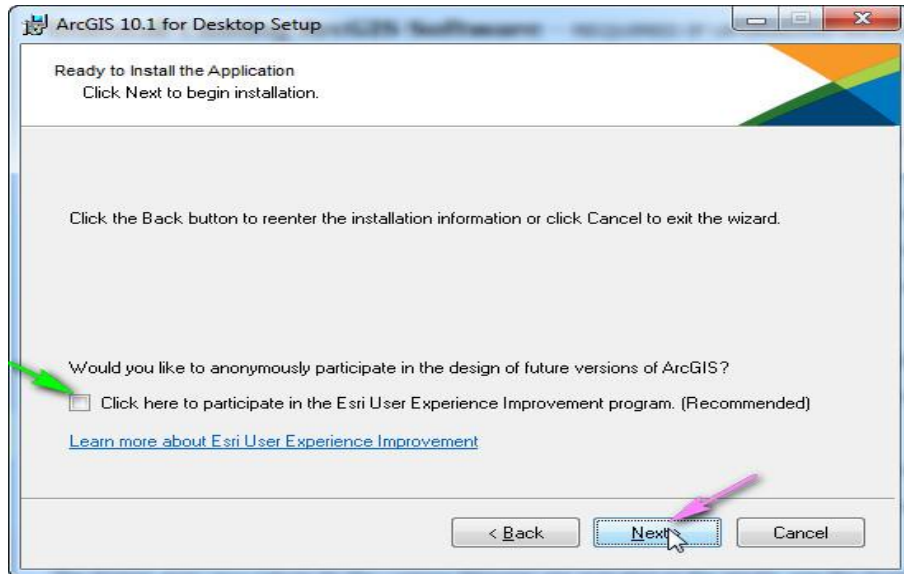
ArcGIS 10.1 for Desktop Setup

Ready to Install the Application
Click Next to begin installation.

Click the Back button to reenter the installation information or click Cancel to exit the wizard.

Would you like to anonymously participate in the design of future versions of ArcGIS?

Click here to participate in the Esri User Experience Improvement program. (Recommended)

Learn more about Esri User Experience Improvement

< Back

Next

Cancel